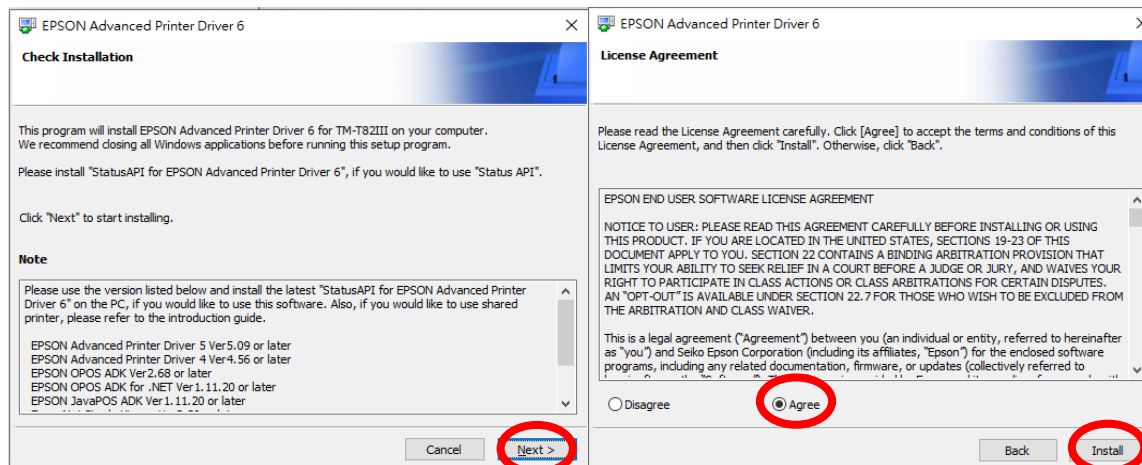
EPSON Advanced Printer Driver 6

Check Installation

This program will install EPSON Advanced Printer Driver 6 for TM-T82III on your computer. We recommend closing all Windows applications before running this setup program.

Please install "StatusAPI for EPSON Advanced Printer Driver 6", if you would like to use "Status API".

Click "Next" to start installing.

Note

Please use the version listed below and install the latest "StatusAPI for EPSON Advanced Printer Driver 6" on the PC, if you would like to use this software. Also, if you would like to use shared printer, please refer to the introduction guide.

EPSON Advanced Printer Driver 5 Ver5.09 or later
EPSON Advanced Printer Driver 4 Ver4.56 or later
EPSON OPOS ADK Ver2.68 or later
EPSON OPOS ADK for .NET Ver1.11.20 or later
EPSON JavaPOS ADK Ver1.11.20 or later
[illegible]

Cancel Next >

EPSON Advanced Printer Driver 6

License Agreement

Please read the License Agreement carefully. Click [Agree] to accept the terms and conditions of this License Agreement, and then click "Install". Otherwise, click "Back".

EPSON END USER SOFTWARE LICENSE AGREEMENT

NOTICE TO USER: PLEASE READ THIS AGREEMENT CAREFULLY BEFORE INSTALLING OR USING THIS PRODUCT. IF YOU ARE LOCATED IN THE UNITED STATES, SECTIONS 19-23 OF THIS DOCUMENT APPLY TO YOU. SECTION 22 CONTAINS A BINDING ARBITRATION PROVISION THAT LIMITS YOUR ABILITY TO SEEK RELIEF IN A COURT BEFORE A JUDGE OR JURY, AND WAIVES YOUR RIGHT TO PARTICIPATE IN CLASS ACTIONS OR CLASS ARBITRATIONS FOR CERTAIN DISPUTES. AN "OPT-OUT" IS AVAILABLE UNDER SECTION 22.7 FOR THOSE WHO WISH TO BE EXCLUDED FROM THE ARBITRATION AND CLASS WAIVER.

This is a legal agreement ("Agreement") between you (an individual or entity, referred to hereinafter as "you") and Seiko Epson Corporation (including its affiliates, "Epson") for the enclosed software programs, including any related documentation, firmware, or updates (collectively referred to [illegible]

Disagree Agree

Back Install